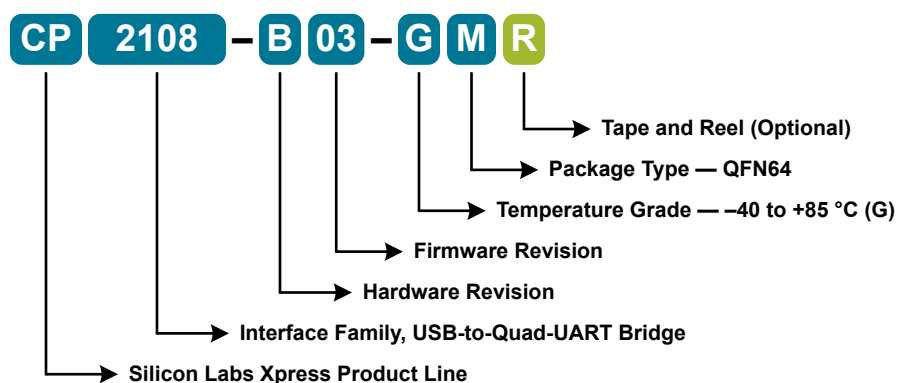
CP 2108 – B 03 – G M R

Tape and Reel (Optional)

Package Type — QFN64

Temperature Grade — –40 to +85 °C (G)

Firmware Revision

Hardware Revision

Interface Family, USB-to-Quad-UART Bridge

Silicon Labs Xpress Product Line